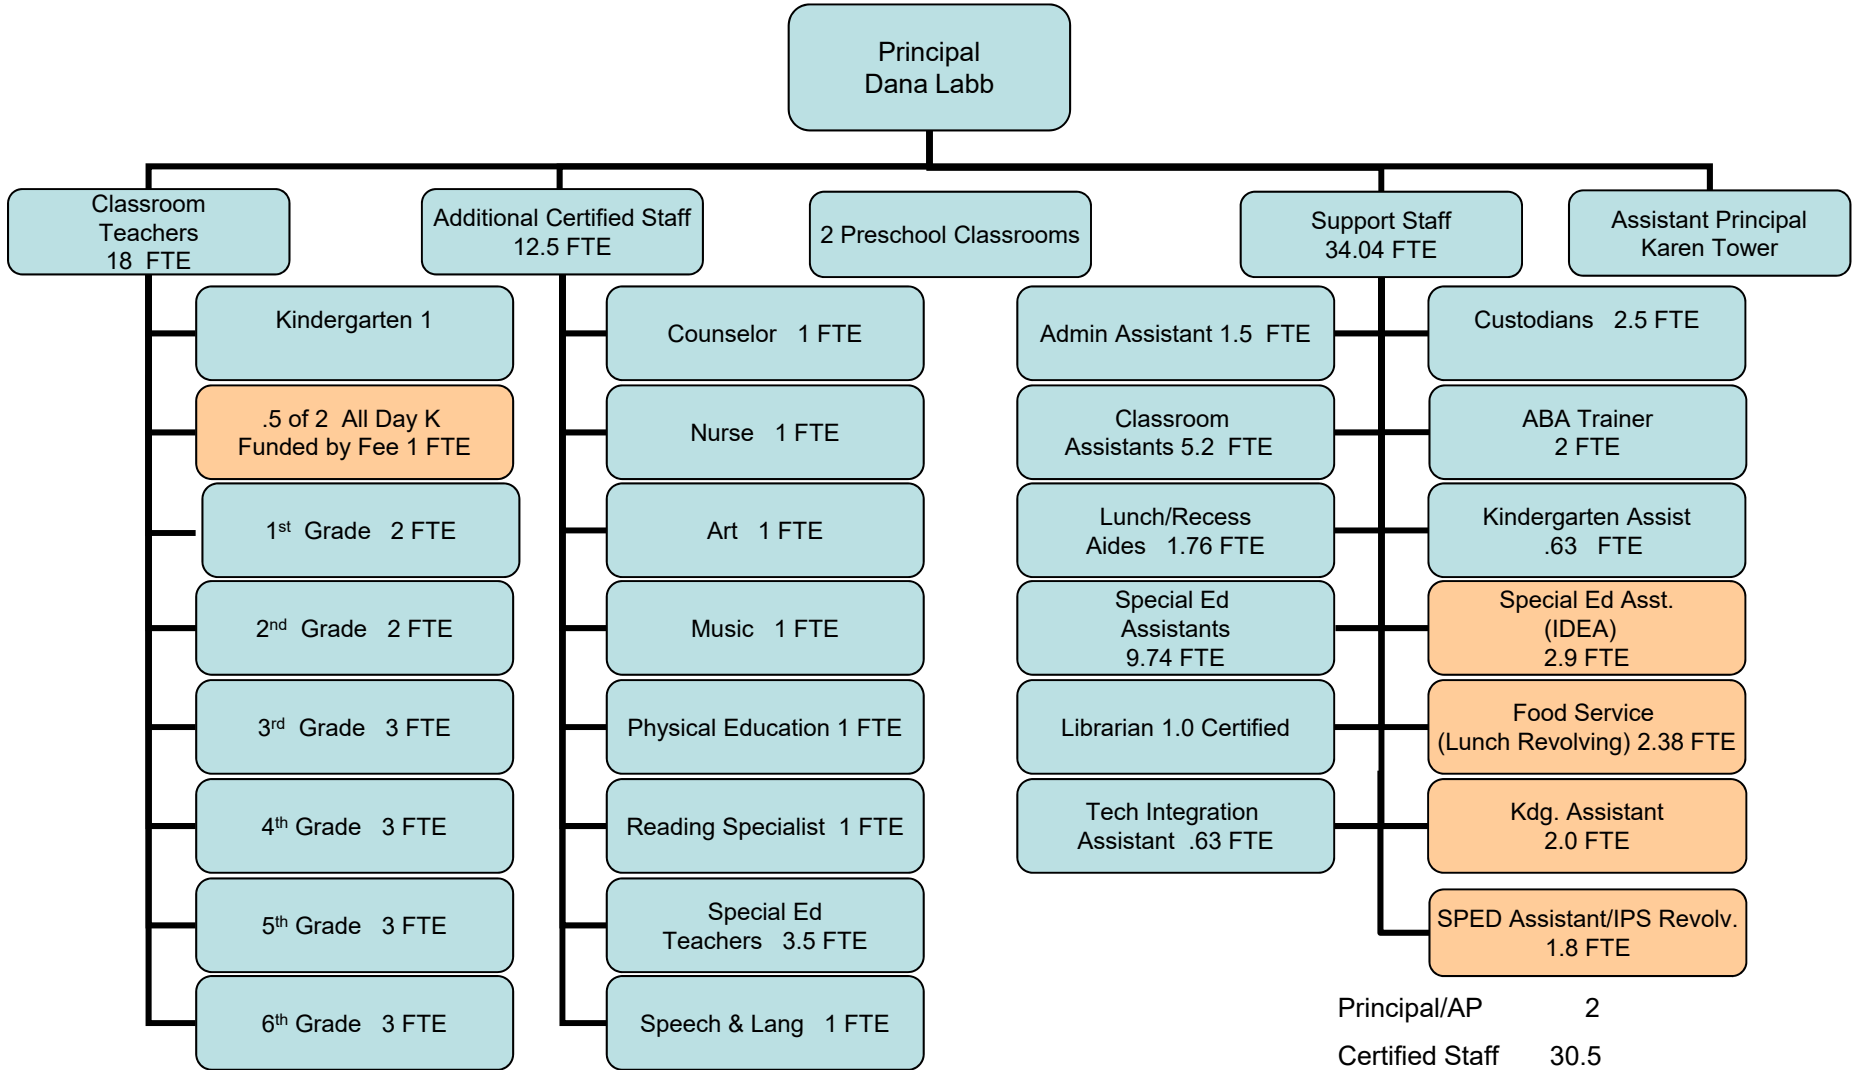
Principal
Dana Labb

Classroom Teachers
18 FTE

Additional Certified Staff
12.5 FTE

2 Preschool Classrooms

Support Staff
34.04 FTE

Assistant Principal
Karen Tower

Kindergarten 1

.5 of 2 All Day K
Funded by Fee 1 FTE

1$^{st}$ Grade 2 FTE

2$^{nd}$ Grade 2 FTE

3$^{rd}$ Grade 3 FTE

4$^{th}$ Grade 3 FTE

5$^{th}$ Grade 3 FTE

6$^{th}$ Grade 3 FTE

Counselor 1 FTE

Nurse 1 FTE

Art 1 FTE

Music 1 FTE

Physical Education 1 FTE

Reading Specialist 1 FTE

Special Ed
Teachers 3.5 FTE

Speech & Lang 1 FTE

Admin Assistant 1.5 FTE

Classroom
Assistants 5.2 FTE

Lunch/Recess
Aides 1.76 FTE

Special Ed
Assistants
9.74 FTE

Librarian 1.0 Certified

Tech Integration
Assistant .63 FTE

Custodians 2.5 FTE

ABA Trainer
2 FTE

Kindergarten Assist
.63 FTE

Special Ed Asst.
(IDEA)
2.9 FTE

Food Service
(Lunch Revolving) 2.38 FTE

Kdg. Assistant
2.0 FTE

SPED Assistant/IPS Revolv.
1.8 FTE

Principal/AP 2

Certified Staff 30.5